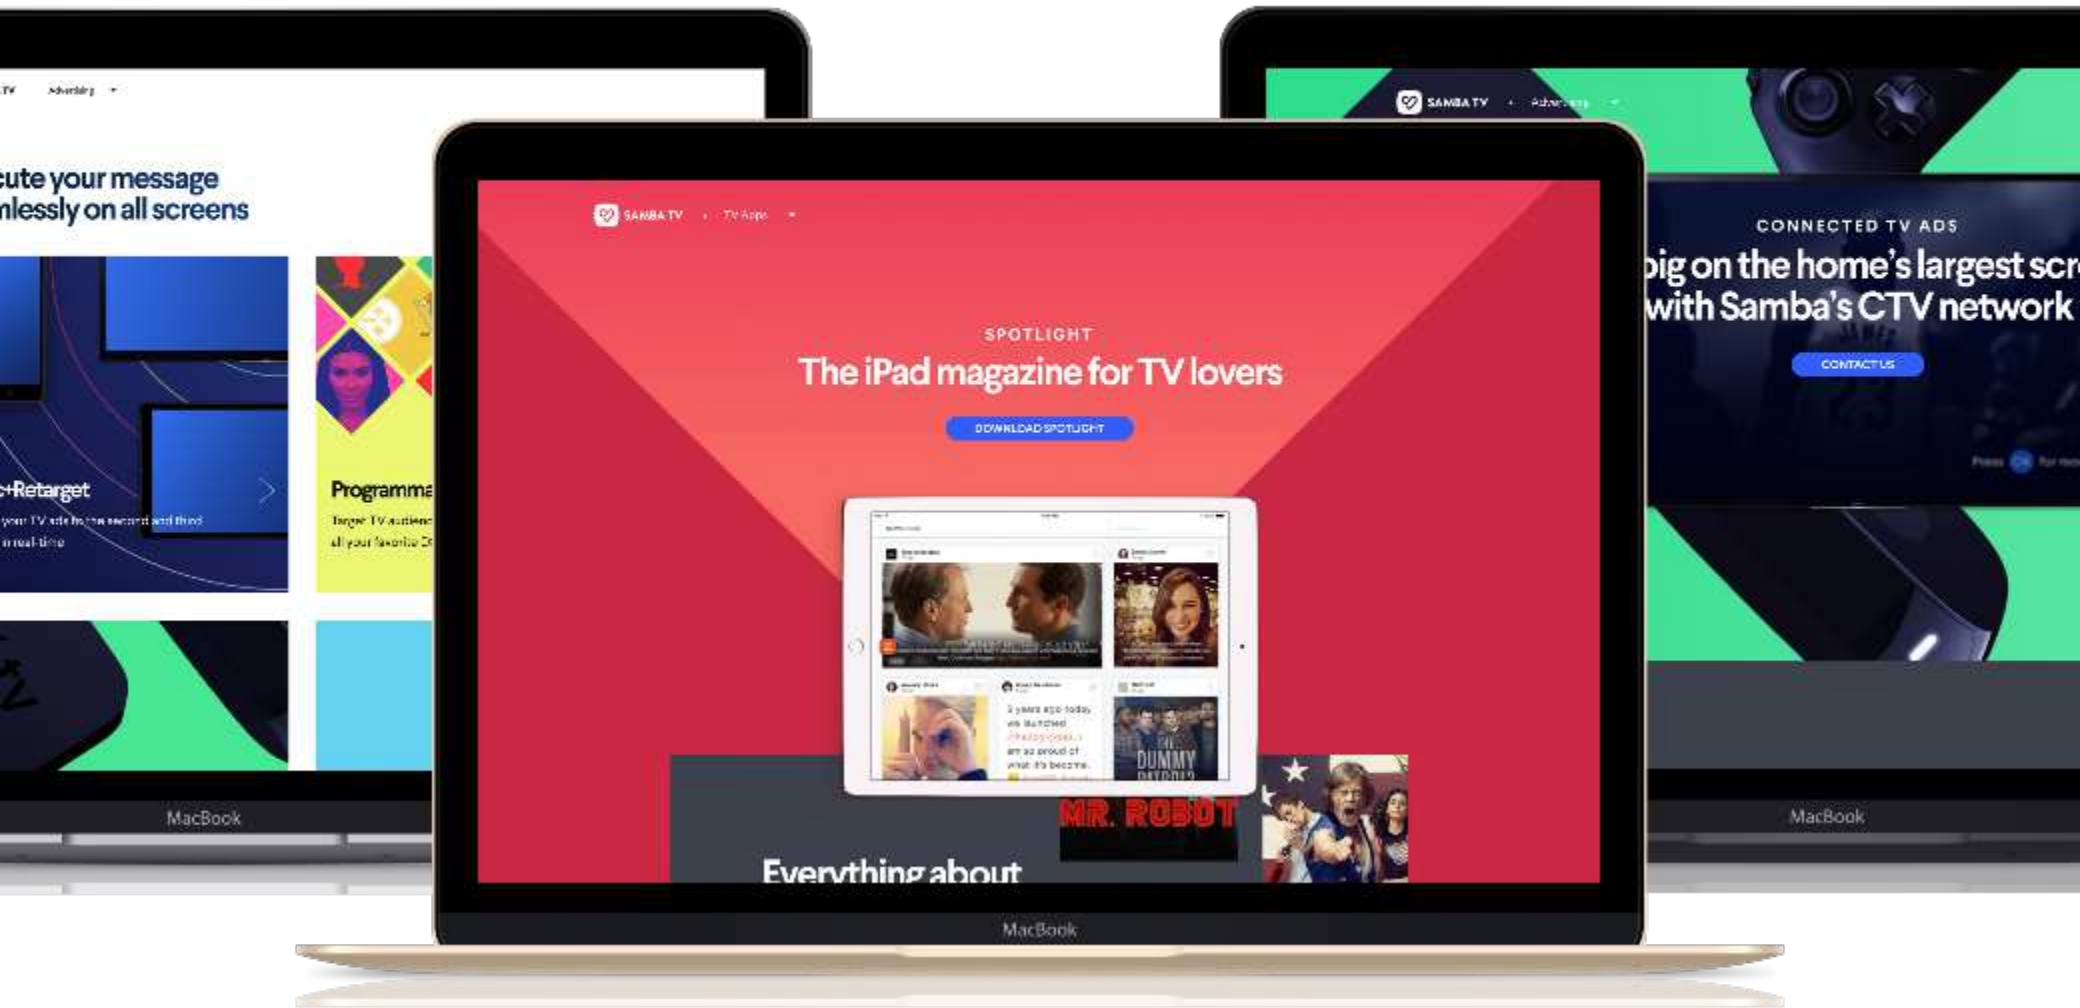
TV Advertising

cute your message mlessly on all screens

:+Retarget
your TV ads to the second and third in real-time

Programma
Target TV audienc all your favorite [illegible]

MacBook

SAMBA TV · TV Apps

SPOTLIGHT
The iPad magazine for TV lovers
DOWNLOAD SPOTLIGHT

3 years ago today we launched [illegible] am so proud of what it's become.

DUMMY

MR. ROBOT

Everything about

MacBook

SAMBA TV · Advertising

CONNECTED TV ADS
big on the home's largest scr with Samba's CTV network
CONTACT US

MacBook